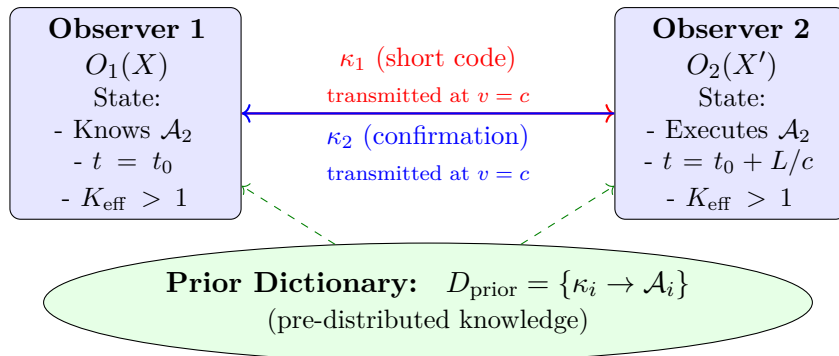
**Observer 1**
$O_1(X)$
State:
- Knows $\mathcal{A}_2$
- $t = t_0$
- $K_{\text{eff}} > 1$

$\kappa_1$ (short code)
transmitted at $v = c$

$\kappa_2$ (confirmation)
transmitted at $v = c$

**Observer 2**
$O_2(X')$
State:
- Executes $\mathcal{A}_2$
- $t = t_0 + L/c$
- $K_{\text{eff}} > 1$

**Prior Dictionary:** $D_{\text{prior}} = \{\kappa_i \to \mathcal{A}_i\}$
(pre-distributed knowledge)